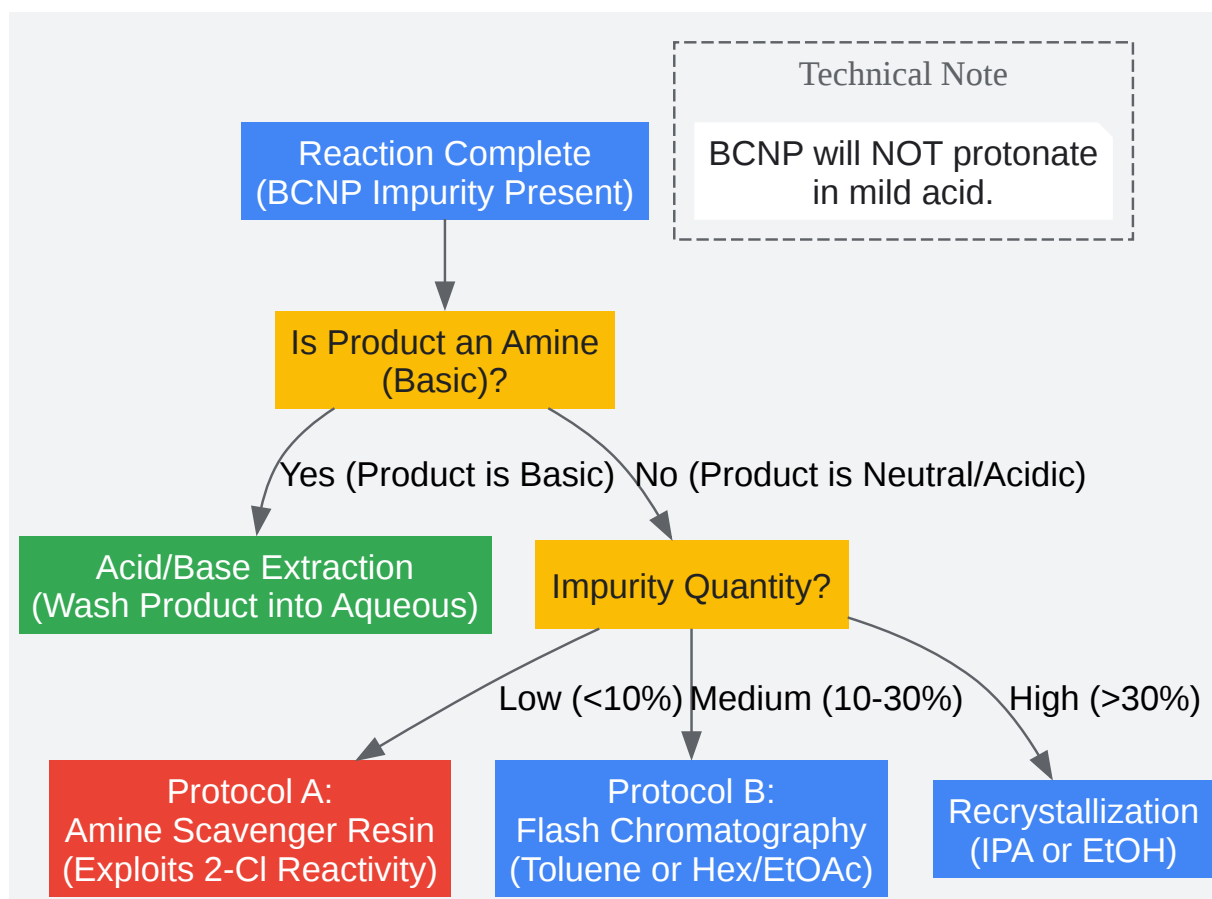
Technical Note

BCNP will NOT protonate in mild acid.

Reaction Complete
(BCNP Impurity Present)

Is Product an Amine
(Basic)?

Yes (Product is Basic)

No (Product is Neutral/Acidic)

Acid/Base Extraction
(Wash Product into Aqueous)

Impurity Quantity?

Low (<10%)

Medium (10-30%)

High (>30%)

Protocol A:
Amine Scavenger Resin
(Exploits 2-Cl Reactivity)

Protocol B:
Flash Chromatography
(Toluene or Hex/EtOAc)

Recrystallization
(IPA or EtOH)